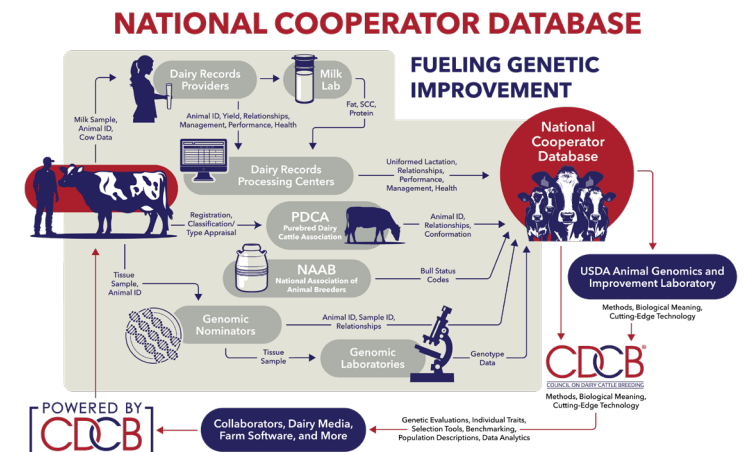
NATIONAL COOPERATOR DATABASE

FUELING GENETIC IMPROVEMENT

Dairy Records Providers

Milk Lab

Milk Sample, Animal ID, Cow Data

Animal ID, Yield, Relationships, Management, Performance, Health

Fat, SCC, Protein

Dairy Records Processing Centers

Uniformed Lactation, Relationships, Performance, Management, Health

National Cooperator Database

Registration, Classification/ Type Appraisal

PDCA
Purebred Dairy Cattle Association

Animal ID, Relationships, Conformation

NAAB
National Association of Animal Breeders

Bull Status Codes

Tissue Sample, Animal ID

USDA Animal Genomics and Improvement Laboratory

Methods, Biological Meaning, Cutting-Edge Technology

Genomic Nominators

Animal ID, Sample ID, Relationships

Tissue Sample

Genomic Laboratories

Genotype Data

CDCB
COUNCIL ON DAIRY CATTLE BREEDING

Methods, Biological Meaning, Cutting-Edge Technology

POWERED BY CDCB

Collaborators, Dairy Media, Farm Software, and More

Genetic Evaluations, Individual Traits, Selection Tools, Benchmarking, Population Descriptions, Data Analytics